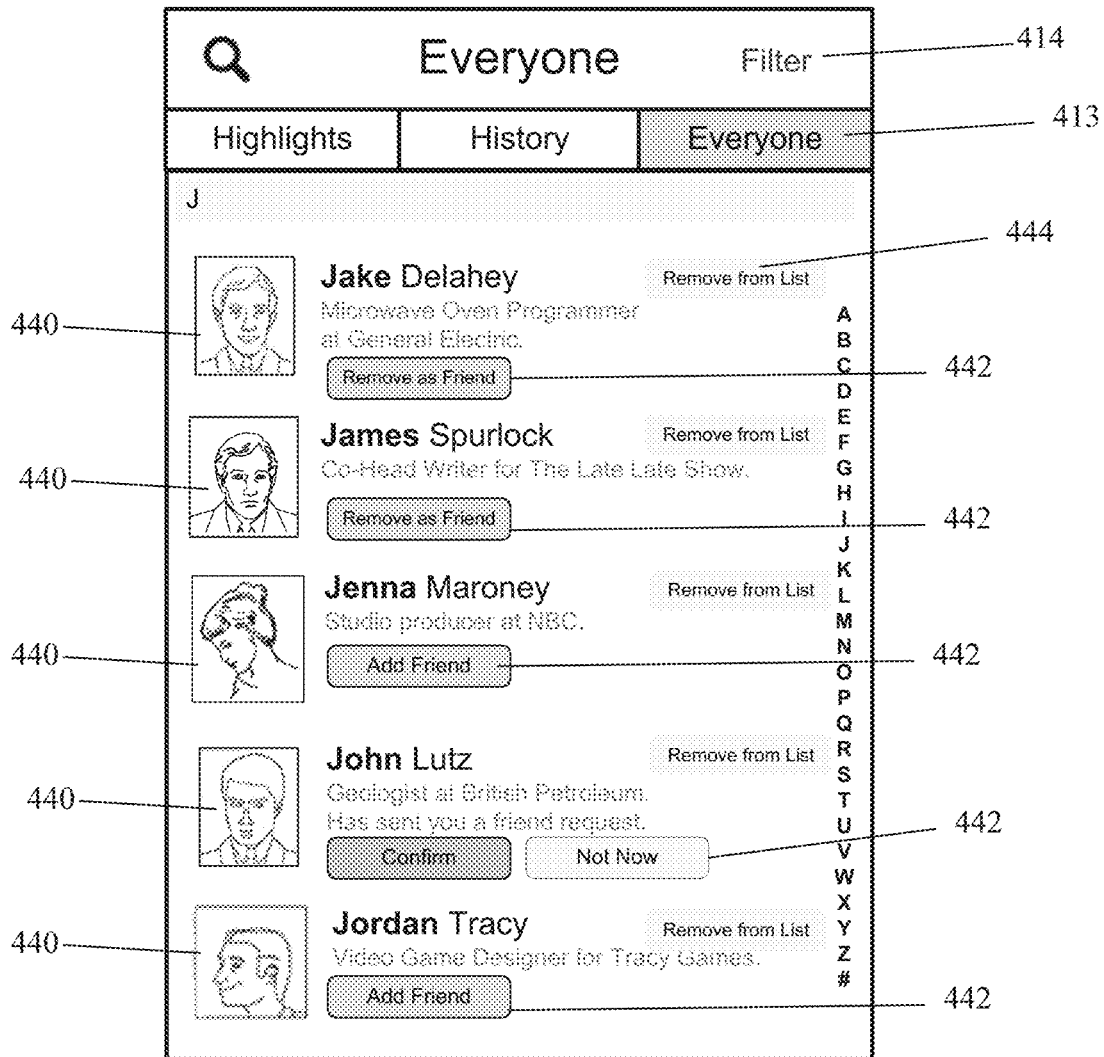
Everyone

Filter

414

Highlights | History | Everyone

413

J

444

Jake Delahey
Remove from List
Microwave Oven Programmer at General Electric.
Remove as Friend

440

442

James Spurlock
Remove from List
Co-Head Writer for The Late Late Show.
Remove as Friend

440

442

Jenna Maroney
Remove from List
Studio producer at NBC.
Add Friend

440

442

John Lutz
Remove from List
Geologist at British Petroleum.
Has sent you a friend request.
Confirm
Not Now

440

442

Jordan Tracy
Remove from List
Video Game Designer for Tracy Games.
Add Friend

440

442

A
B
C
D
E
F
G
H
I
J
K
L
M
N
O
P
Q
R
S
T
U
V
W
X
Y
Z
#